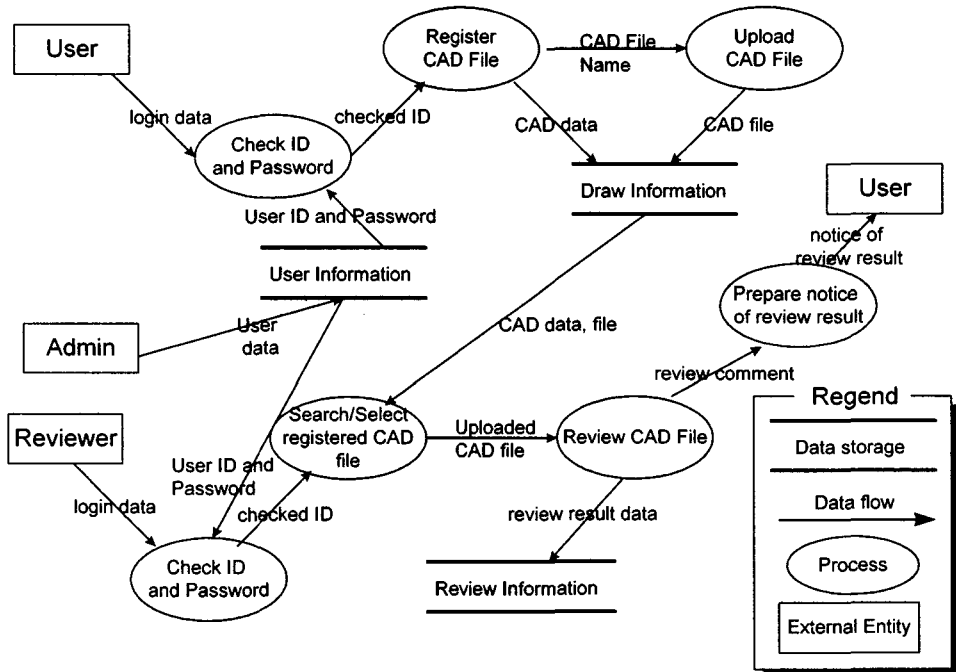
User

login data

Check ID and Password

checked ID

Register CAD File

CAD File Name

Upload CAD File

CAD data

CAD file

Draw Information

User ID and Password

User Information

User

notice of review result

Prepare notice of review result

Admin

User data

CAD data, file

review comment

Regend

Reviewer

User ID and Password

Search/Select registered CAD file

Uploaded CAD file

Review CAD File

Data storage

login data

checked ID

Data flow

review result data

Check ID and Password

Review Information

Process

External Entity